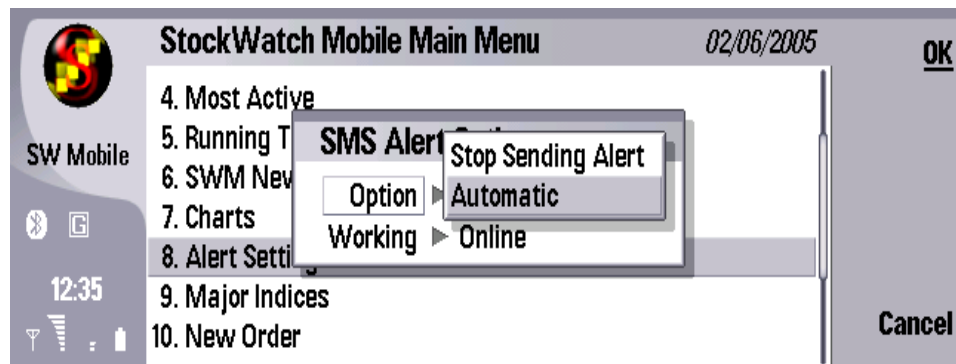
StockWatch Mobile Main Menu 02/06/2005

OK

SW Mobile

G

12:35

4. Most Active
5. Running T
6. SWM Nev
7. Charts
8. Alert Setti
9. Major Indices
10. New Order

SMS Alert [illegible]

Option
Working ▸ Online

Stop Sending Alert
Automatic

Cancel